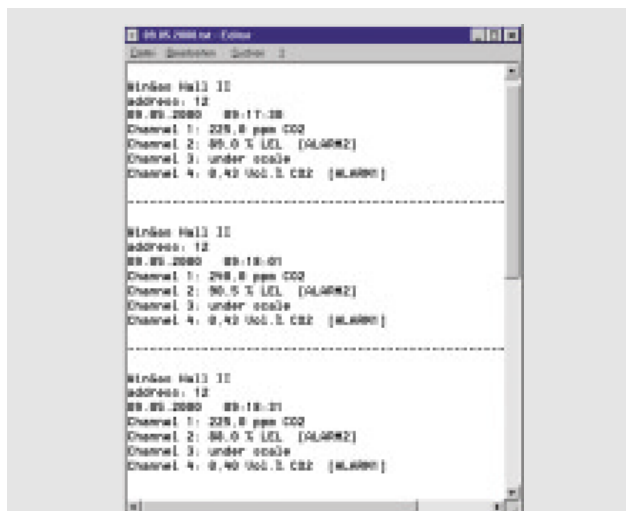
09.05.2000.txt - Editor

Datei Bearbeiten Suchen ?

Winäon Hall II
address: 12
09.05.2000 09:17:30
Channel 1: 225,0 ppm CO2
Channel 2: 85.0 % LEL [ALARM2]
Channel 3: under scale
Channel 4: 0.43 Vol.% CO2 [ALARM1]

------------------------------------------------------------

Winäon Hall II
address: 12
09.05.2000 09:18:01
Channel 1: 250,0 ppm CO2
Channel 2: 90.5 % LEL [ALARM2]
Channel 3: under scale
Channel 4: 0.43 Vol.% CO2 [ALARM1]

------------------------------------------------------------

Winäon Hall II
address: 12
09.05.2000 09:18:31
Channel 1: 225,0 ppm CO2
Channel 2: 88.0 % LEL [ALARM2]
Channel 3: under scale
Channel 4: 0.40 Vol.% CO2 [ALARM1]